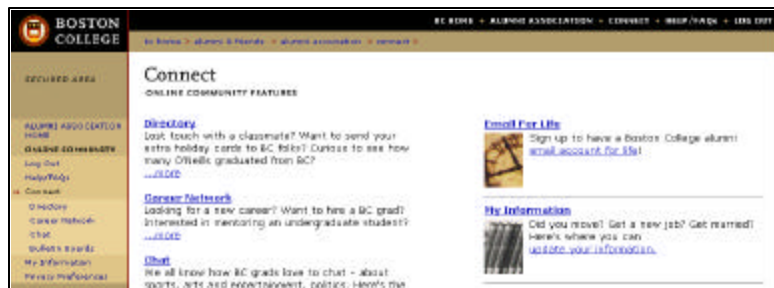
BOSTON COLLEGE

BC HOME • ALUMNI ASSOCIATION • CONNECT • HELP/FAQS • LOG OUT

bc home > alumni & friends > alumni association > connect >

SECURED AREA

ALUMNI ASSOCIATION HOME
ONLINE COMMUNITY
Log Out
Help/FAQs
Connect
Directory
Career Network
Chat
Bulletin Boards
My Information
Privacy Preferences

Connect
ONLINE COMMUNITY FEATURES

Directory
Lost touch with a classmate? Want to send your extra holiday cards to BC folks? Curious to see how many O'Neills graduated from BC?
...more

Career Network
Looking for a new career? Want to hire a BC grad? Interested in mentoring an undergraduate student?
...more

Chat
We all know how BC grads love to chat – about sports, arts and entertainment, politics. Here's the

Email For Life
Sign up to have a Boston College alumni email account for life!

My Information
Did you move? Get a new job? Get married? Here's where you can update your information.